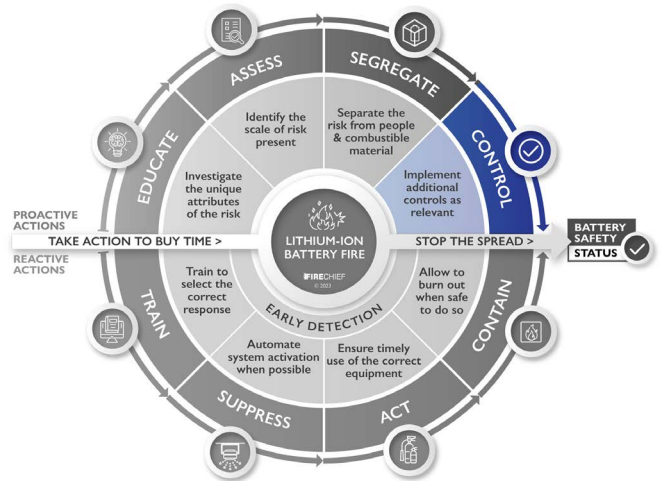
ASSESS

SEGREGATE

CONTROL

EDUCATE

Identify the scale of risk present

Separate the risk from people & combustible material

Investigate the unique attributes of the risk

Implement additional controls as relevant

PROACTIVE ACTIONS

TAKE ACTION TO BUY TIME >

LITHIUM-ION BATTERY FIRE

FIRECHIEF

© 2023

STOP THE SPREAD >

BATTERY SAFETY STATUS

REACTIVE ACTIONS

Train to select the correct response

Allow to burn out when safe to do so

EARLY DETECTION

TRAIN

CONTAIN

Automate system activation when possible

Ensure timely use of the correct equipment

SUPPRESS

ACT